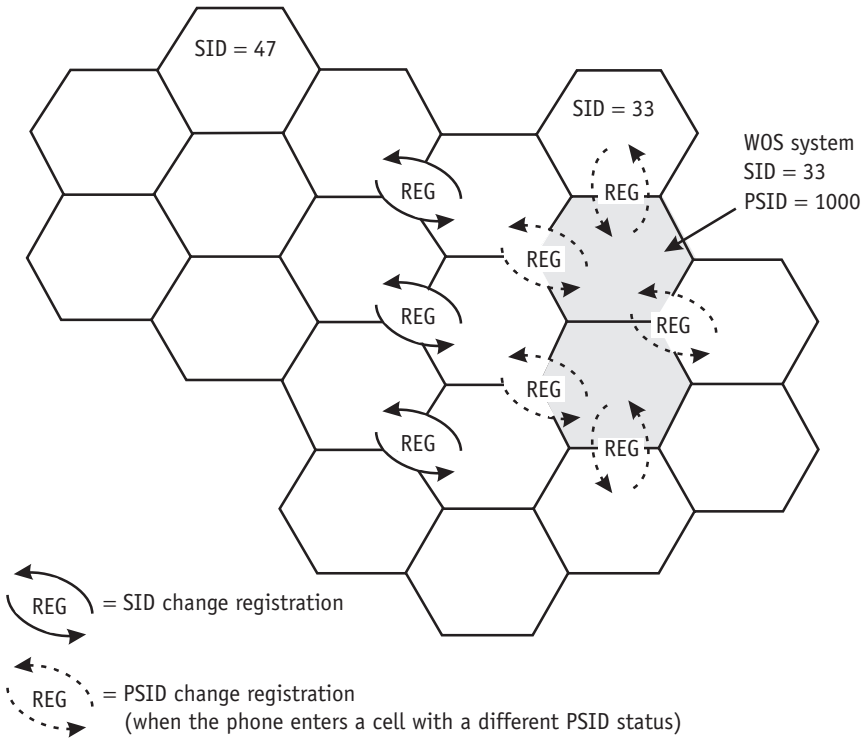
SID = 47

SID = 33

WOS system
SID = 33
PSID = 1000

REG

REG

REG

REG

REG

REG

REG

REG

REG

REG = SID change registration

REG = PSID change registration
(when the phone enters a cell with a different PSID status)